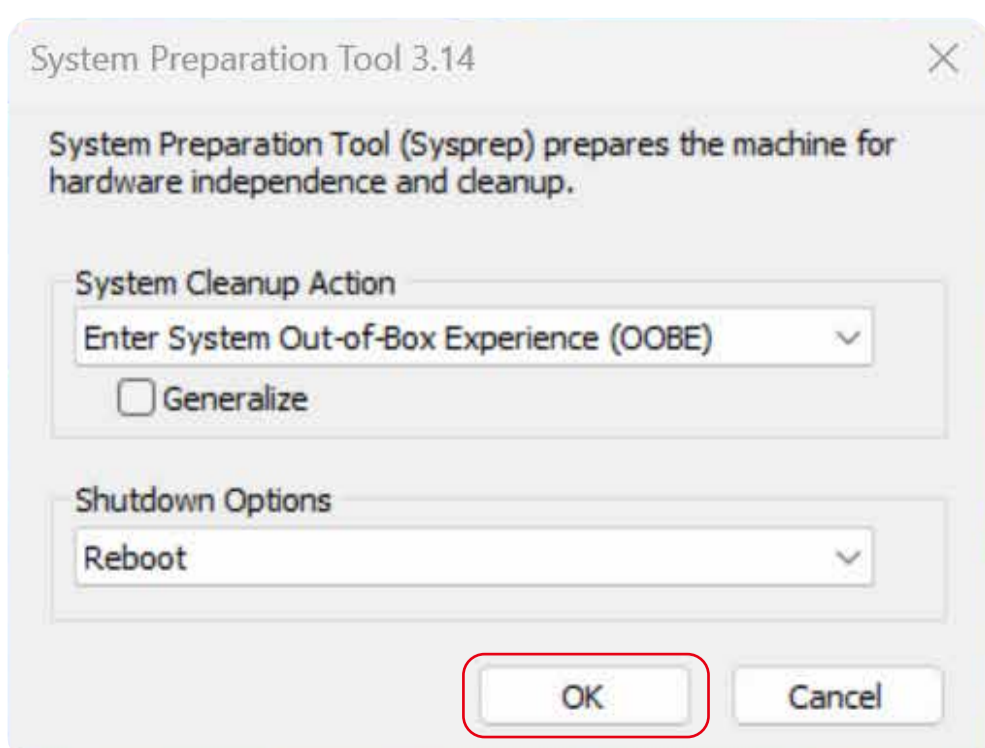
System Preparation Tool 3.14

System Preparation Tool (Sysprep) prepares the machine for hardware independence and cleanup.

System Cleanup Action

Enter System Out-of-Box Experience (OOBE)

Generalize

Shutdown Options

Reboot

OK

Cancel